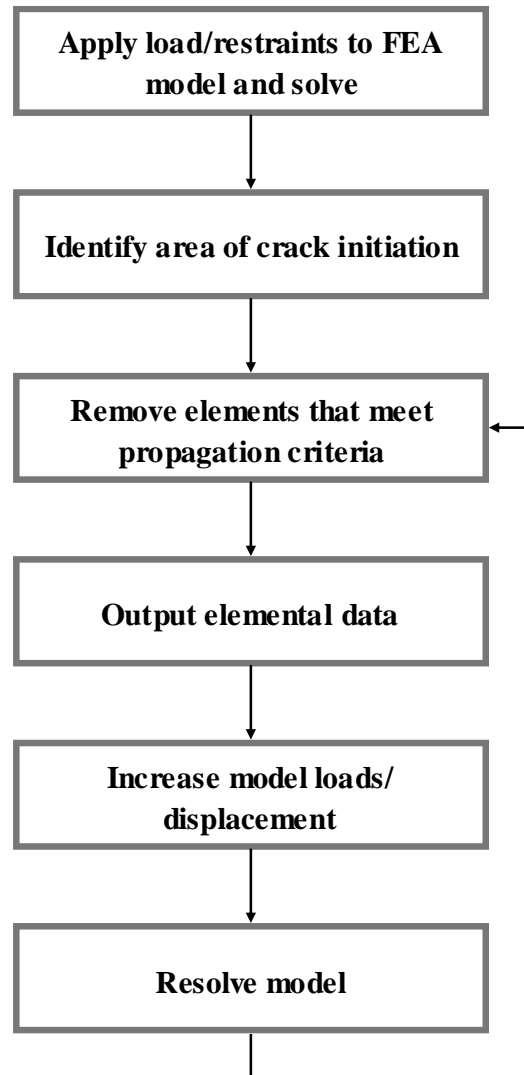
Apply load/restraints to FEA model and solve

Identify area of crack initiation

Remove elements that meet propagation criteria

Output elemental data

Increase model loads/ displacement

Resolve model